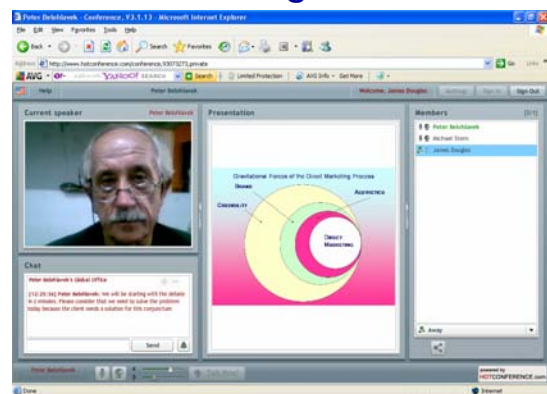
Peter Belohlavek - Conference, V3.1.13 - Microsoft Internet Explorer

File Edit View Favorites Tools Help

Back Search Favorites

Address http://www.hotconference.com/conference,93073273,private

Go Links

AVG YAHOO! SEARCH Search Limited Protection AVG Info Get More

Help Peter Belohlavek Welcome, James Douglas Settings Sign In Sign Out

Current speaker Peter Belohlavek

Presentation

Members [3/3]

Peter Belohlavek
Michael Stern
James Douglas

Gravitational Forces of the Direct Marketing Process

Brand
Credibility
Aesthetics
Direct Marketing

Chat

Peter Belohlavek's Global Office

[12:29:36] Peter Belohlavek: We will be starting with the debate in 2 minutes. Please consider that we need to solve the problem today because the client needs a solution for this conjuncture

Send

Away

Peter Belohlavek

powered by HOTCONFERENCE.com

Done Internet